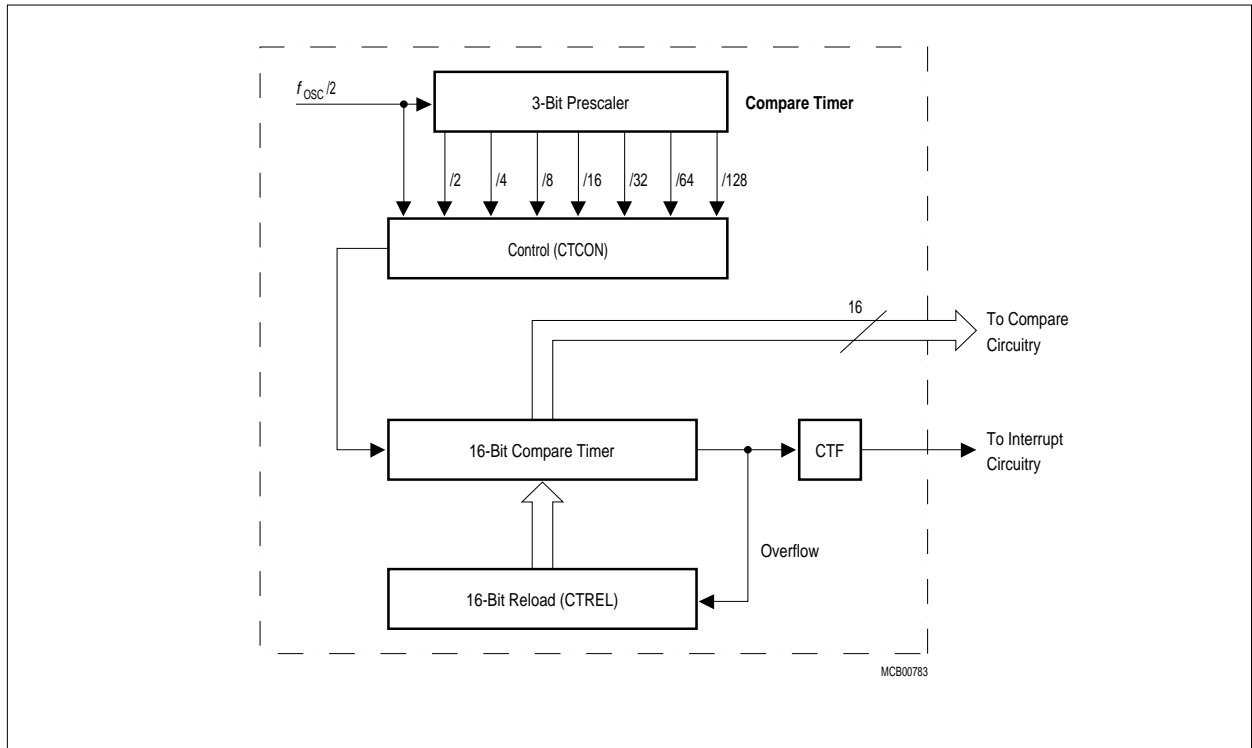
$f_{OSC}/2$

3-Bit Prescaler

Compare Timer

/2 /4 /8 /16 /32 /64 /128

Control (CTCON)

16

To Compare Circuitry

16-Bit Compare Timer

CTF

To Interrupt Circuitry

Overflow

16-Bit Reload (CTREL)

MCB00783